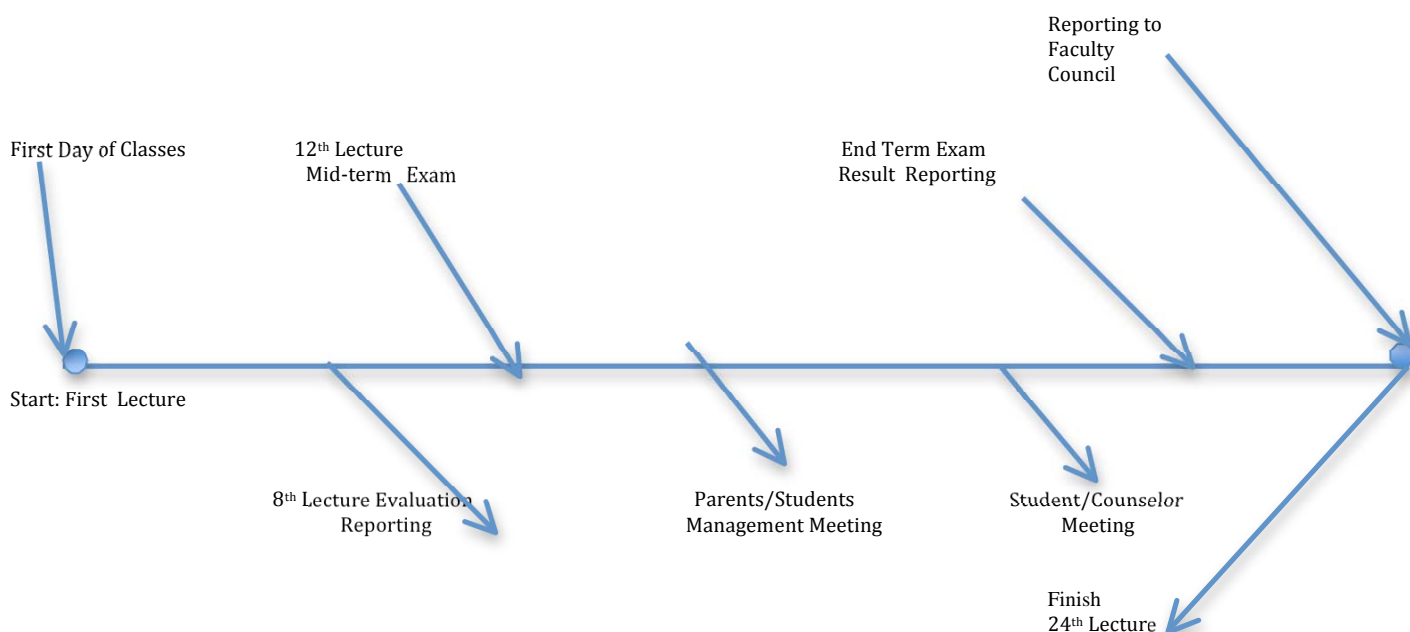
Reporting to Faculty Council

First Day of Classes

$12^{th}$ Lecture Mid-term Exam

End Term Exam Result Reporting

Start: First Lecture

$8^{th}$ Lecture Evaluation Reporting

Parents/Students Management Meeting

Student/Counselor Meeting

Finish $24^{th}$ Lecture